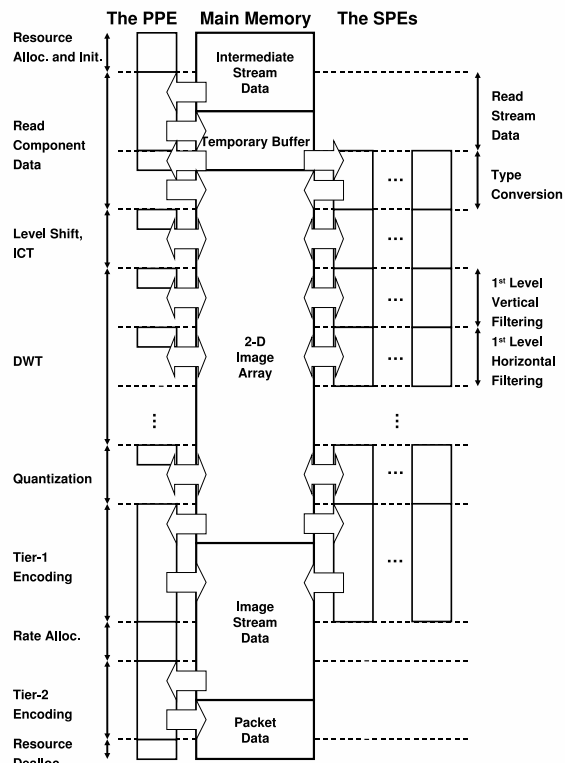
The PPE Main Memory The SPEs

Resource Alloc. and Init.

Intermediate Stream Data

Read Stream Data

Read Component Data

Temporary Buffer

...

Type Conversion

Level Shift, ICT

...

1st Level Vertical Filtering

...

2-D Image Array

DWT

...

1st Level Horizontal Filtering

⋮

⋮

Quantization

...

Tier-1 Encoding

...

Image Stream Data

Rate Alloc.

Tier-2 Encoding

Packet Data

Resource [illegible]